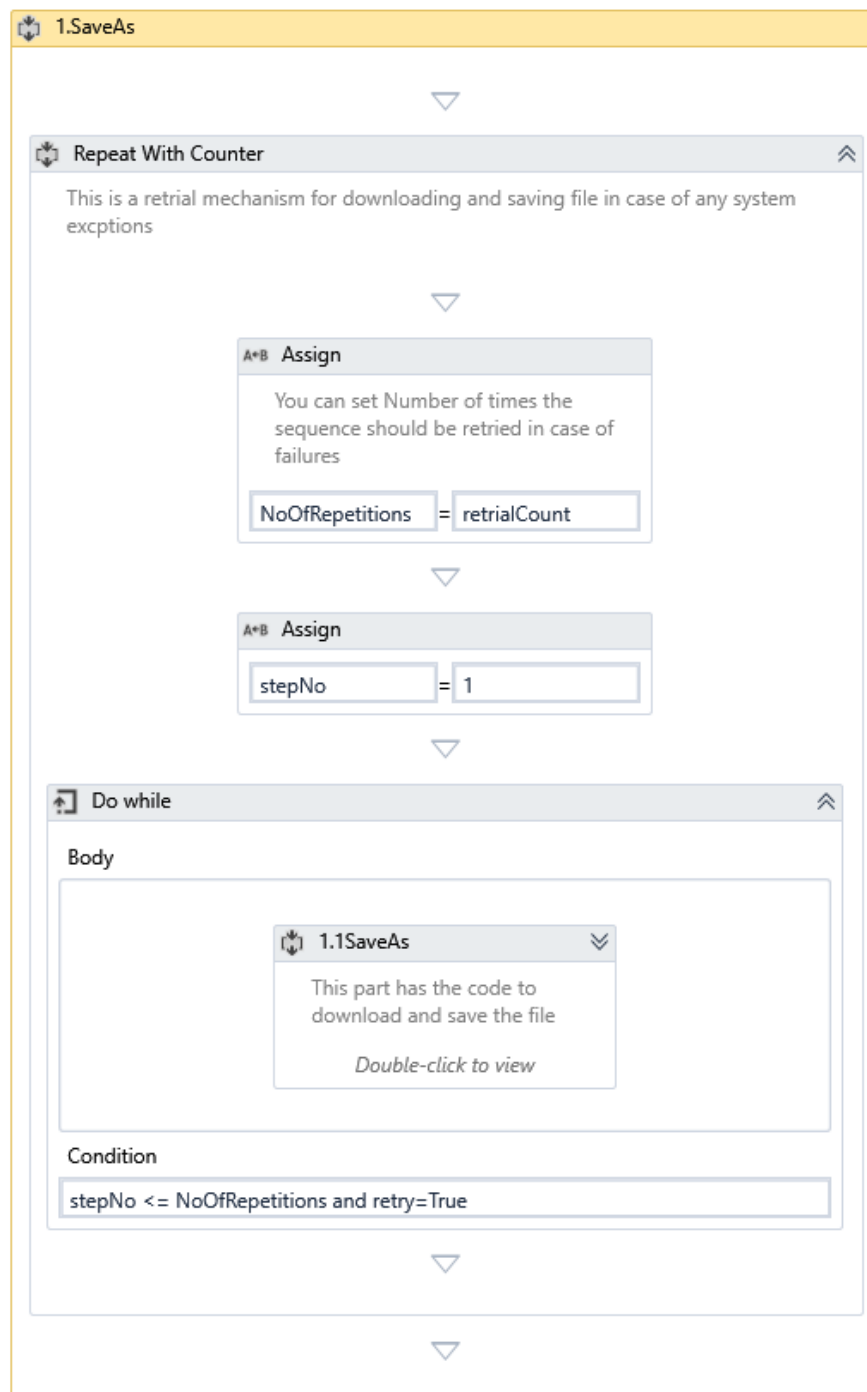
1.SaveAs

Repeat With Counter

This is a retrial mechanism for downloading and saving file in case of any system excptions

A+B Assign

You can set Number of times the sequence should be retried in case of failures

NoOfRepetitions = retrialCount

A+B Assign

stepNo = 1

Do while

Body

1.1SaveAs

This part has the code to download and save the file

Double-click to view

Condition

stepNo <= NoOfRepetitions and retry=True